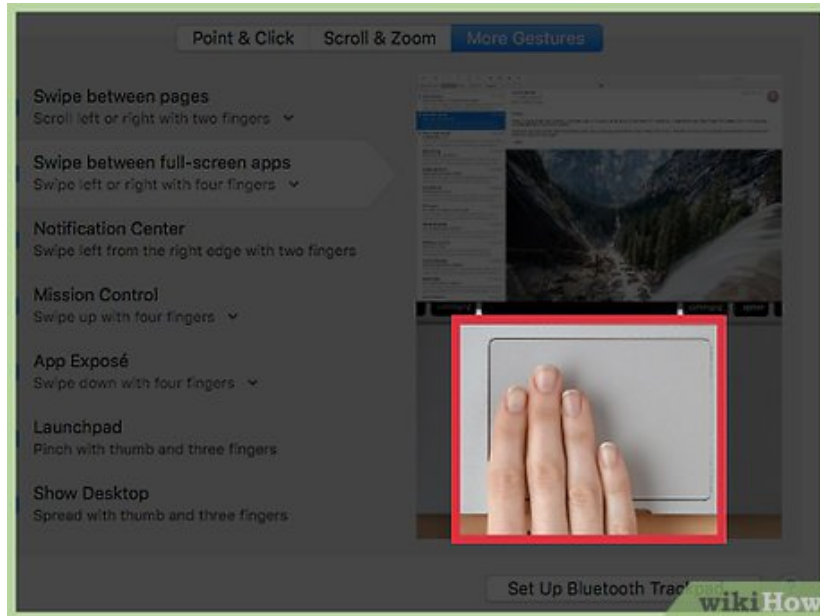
Point & Click Scroll & Zoom More Gestures

Swipe between pages
Scroll left or right with two fingers

Swipe between full-screen apps
Swipe left or right with four fingers

Notification Center
Swipe left from the right edge with two fingers

Mission Control
Swipe up with four fingers

App Exposé
Swipe down with four fingers

Launchpad
Pinch with thumb and three fingers

Show Desktop
Spread with thumb and three fingers

Set Up Bluetooth Trackpad

wikiHow